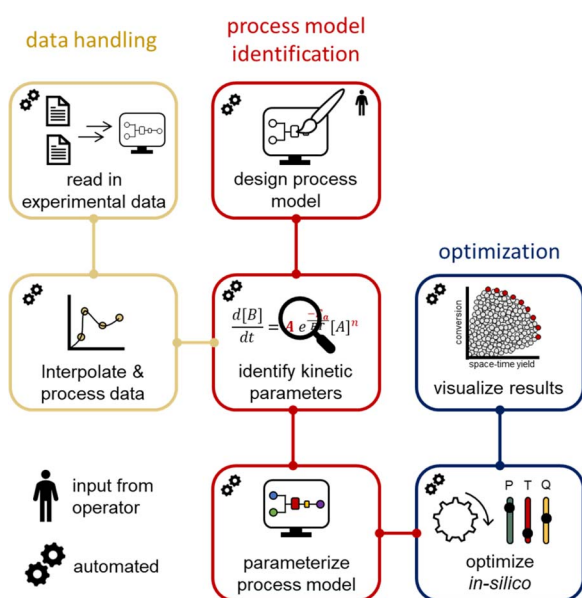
data handling

process model identification

read in experimental data

design process model

optimization

Interpolate & process data

$\frac{d[B]}{dt} = A\ e^{\frac{-E_a}{RT}}[A]^n$

identify kinetic parameters

conversion

space-time yield

visualize results

input from operator

automated

parameterize process model

P T Q

optimize *in-silico*